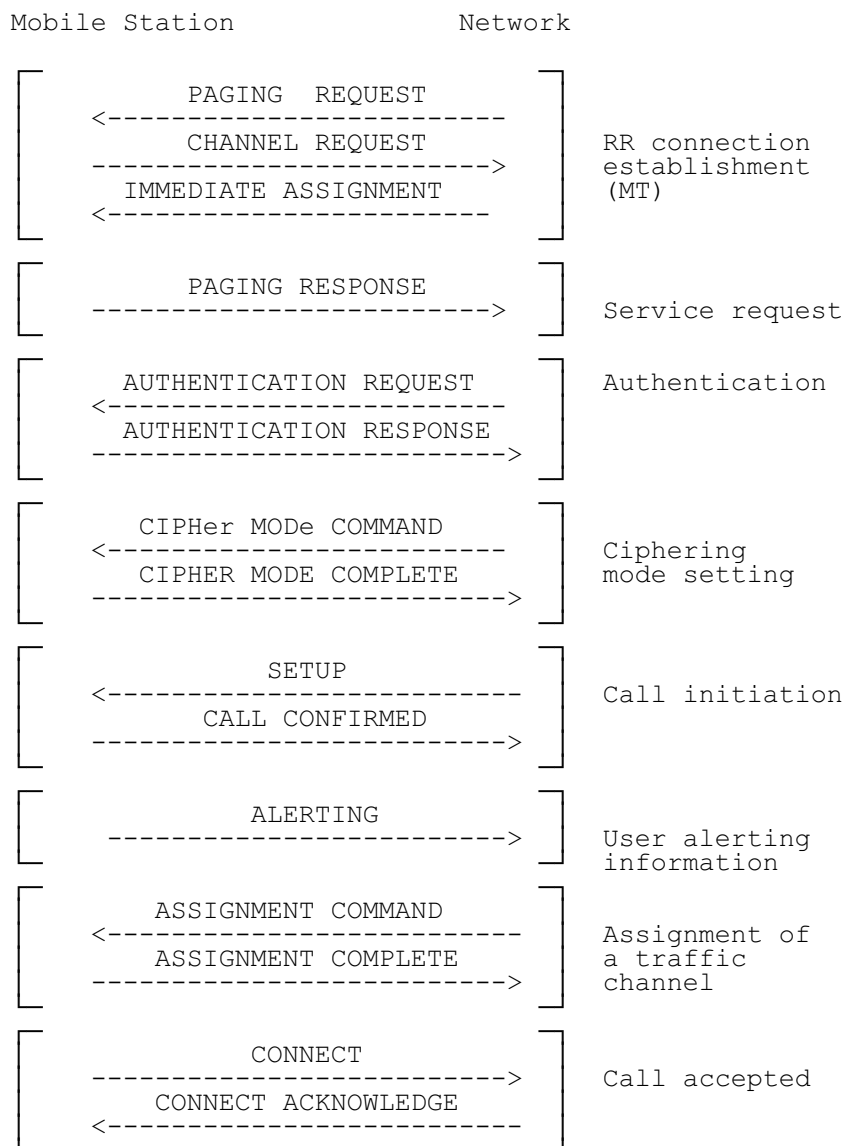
Mobile Station Network

PAGING REQUEST

CHANNEL REQUEST

IMMEDIATE ASSIGNMENT

RR connection establishment (MT)

PAGING RESPONSE

Service request

AUTHENTICATION REQUEST

AUTHENTICATION RESPONSE

Authentication

CIPHer MODe COMMAND

CIPHER MODE COMPLETE

Ciphering mode setting

SETUP

CALL CONFIRMED

Call initiation

ALERTING

User alerting information

ASSIGNMENT COMMAND

ASSIGNMENT COMPLETE

Assignment of a traffic channel

CONNECT

CONNECT ACKNOWLEDGE

Call accepted